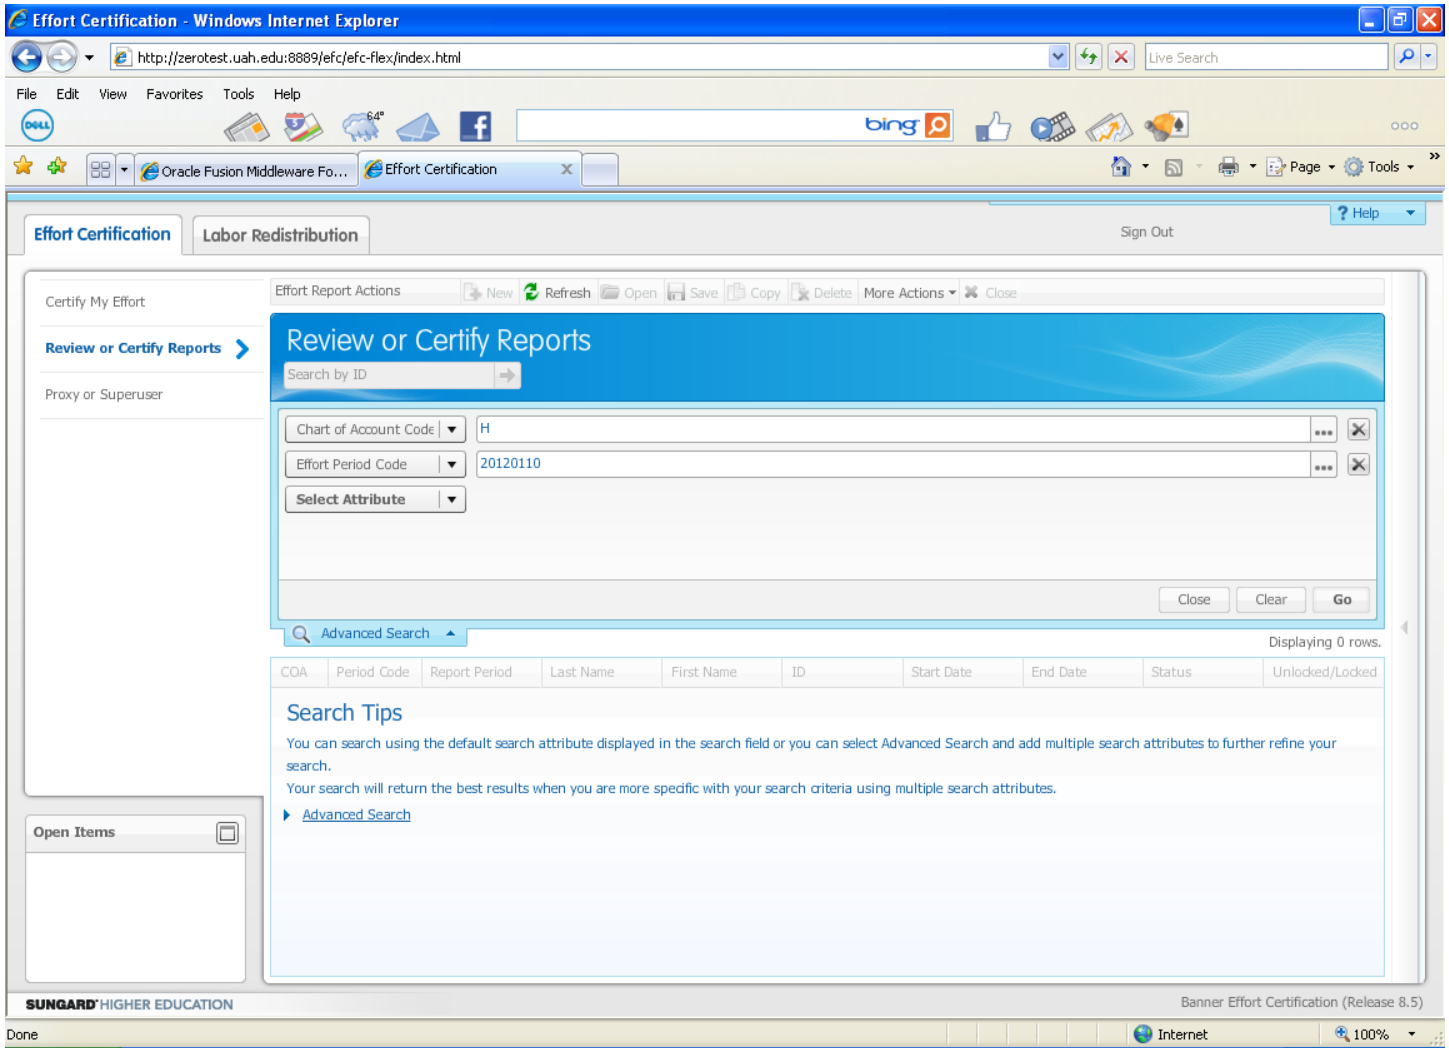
Effort Certification - Windows Internet Explorer

http://zerotest.uah.edu:8889/efc/efc-flex/index.html

Live Search

File Edit View Favorites Tools Help

64°

bing

Oracle Fusion Middleware Fo... Effort Certification

Page Tools

Effort Certification Labor Redistribution

? Help

Sign Out

Certify My Effort

Review or Certify Reports

Proxy or Superuser

Effort Report Actions New Refresh Open Save Copy Delete More Actions Close

Review or Certify Reports

Search by ID

Chart of Account Code H

Effort Period Code 20120110

Select Attribute

Close Clear Go

Advanced Search

Displaying 0 rows.

| COA | Period Code | Report Period | Last Name | First Name | ID | Start Date | End Date | Status | Unlocked/Locked |
|---|---|---|---|---|---|---|---|---|---|

Search Tips

You can search using the default search attribute displayed in the search field or you can select Advanced Search and add multiple search attributes to further refine your search.

Your search will return the best results when you are more specific with your search criteria using multiple search attributes.

Advanced Search

Open Items

SUNGARD HIGHER EDUCATION

Banner Effort Certification (Release 8.5)

Done

Internet

100%